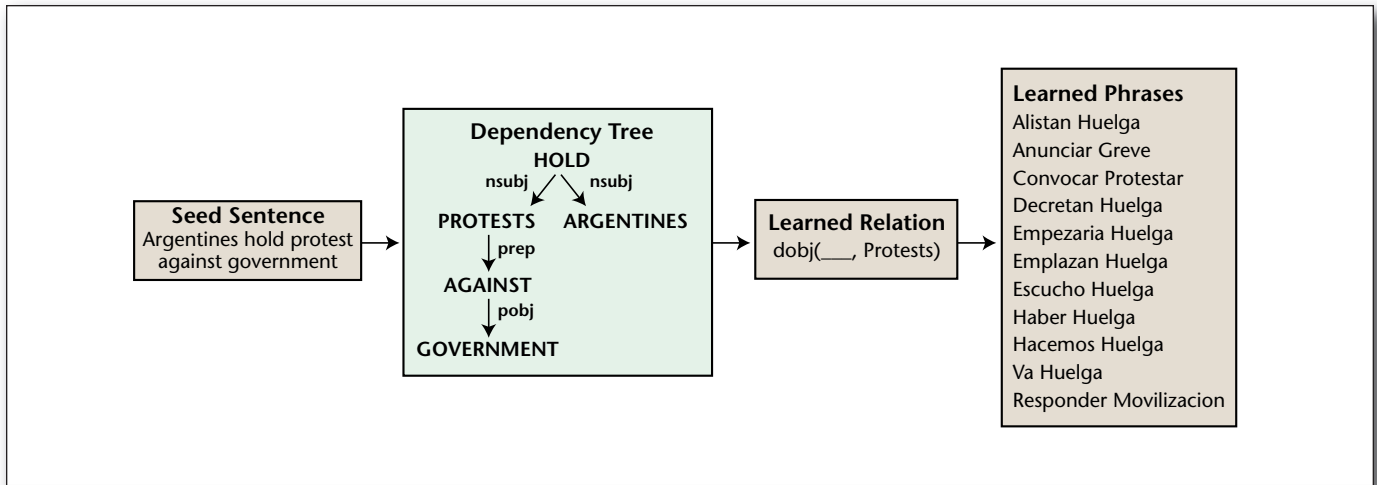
Seed Sentence
Argentines hold protest against government

Dependency Tree
HOLD
nsubj
nsubj
PROTESTS
ARGENTINES
prep
AGAINST
pobj
GOVERNMENT

Learned Relation
dobj(___, Protests)

Learned Phrases
Alistan Huelga
Anunciar Greve
Convocar Protestar
Decretan Huelga
Empezaria Huelga
Emplazan Huelga
Escucho Huelga
Haber Huelga
Hacemos Huelga
Va Huelga
Responder Movilizacion